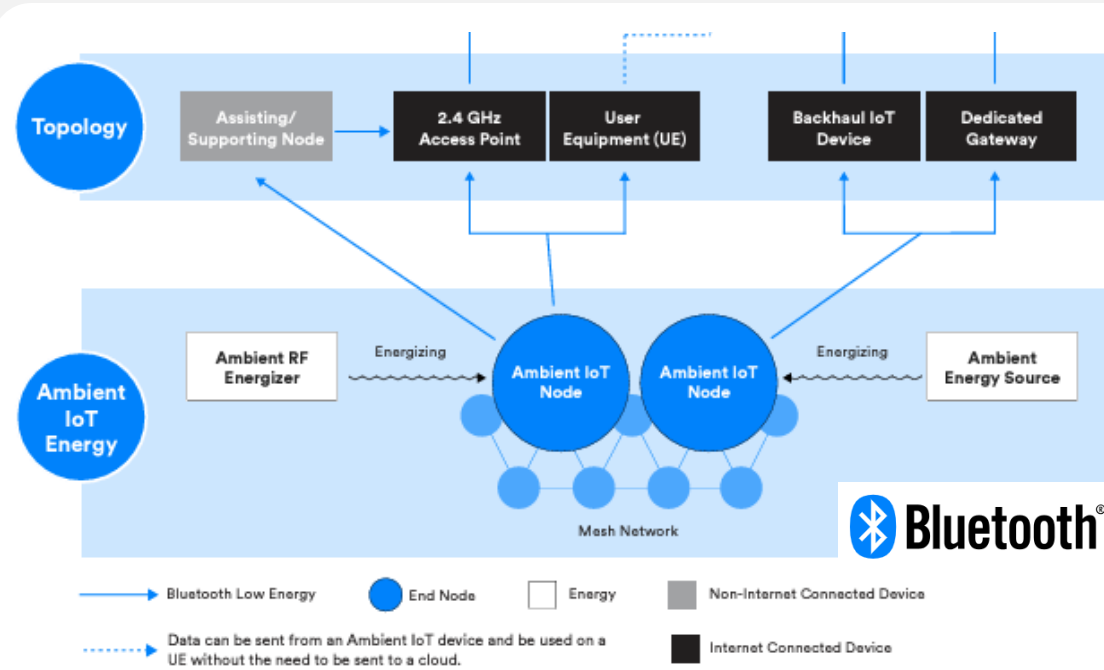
Topology

Assisting/ Supporting Node

2.4 GHz Access Point

User Equipment (UE)

Backhaul IoT Device

Dedicated Gateway

Ambient IoT Energy

Ambient RF Energizer

Energizing

Ambient IoT Node

Ambient IoT Node

Energizing

Ambient Energy Source

Mesh Network

Bluetooth®

Bluetooth Low Energy

End Node

Energy

Non-Internet Connected Device

Data can be sent from an Ambient IoT device and be used on a UE without the need to be sent to a cloud.

Internet Connected Device